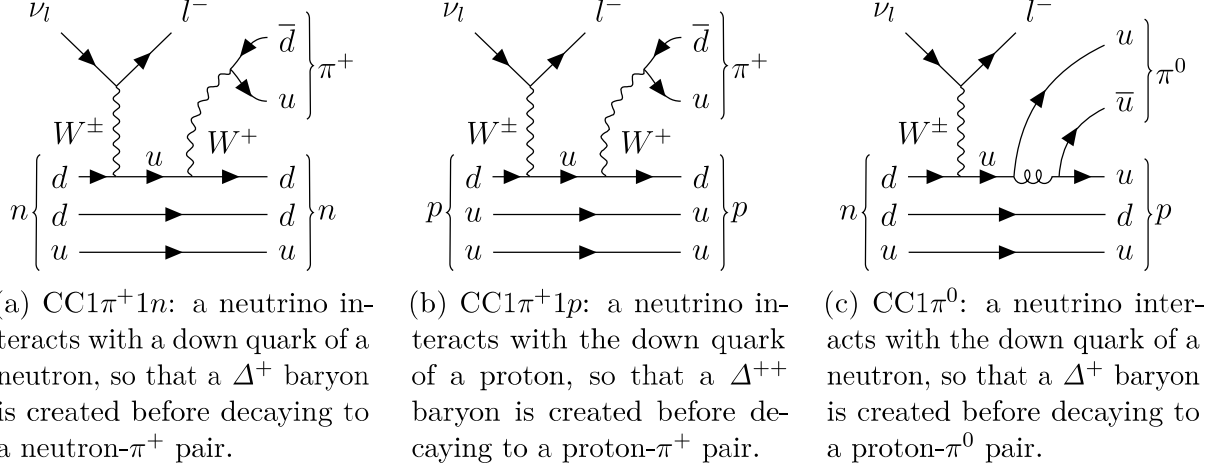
$\nu_l$ $l^-$ $\overline{d}$ $u$ $\pi^+$ $W^\pm$ $u$ $W^+$ $n$ $d$ $d$ $u$ $d$ $d$ $u$ $n$

$\nu_l$ $l^-$ $\overline{d}$ $u$ $\pi^+$ $W^\pm$ $u$ $W^+$ $p$ $d$ $u$ $u$ $d$ $u$ $u$ $p$

$\nu_l$ $l^-$ $u$ $\overline{u}$ $\pi^0$ $W^\pm$ $u$ $n$ $d$ $d$ $u$ $u$ $d$ $u$ $p$

(a) CC$1\pi^+1n$: a neutrino interacts with a down quark of a neutron, so that a $\Delta^+$ baryon is created before decaying to a neutron-$\pi^+$ pair.

(b) CC$1\pi^+1p$: a neutrino interacts with the down quark of a proton, so that a $\Delta^{++}$ baryon is created before decaying to a proton-$\pi^+$ pair.

(c) CC$1\pi^0$: a neutrino interacts with the down quark of a neutron, so that a $\Delta^+$ baryon is created before decaying to a proton-$\pi^0$ pair.